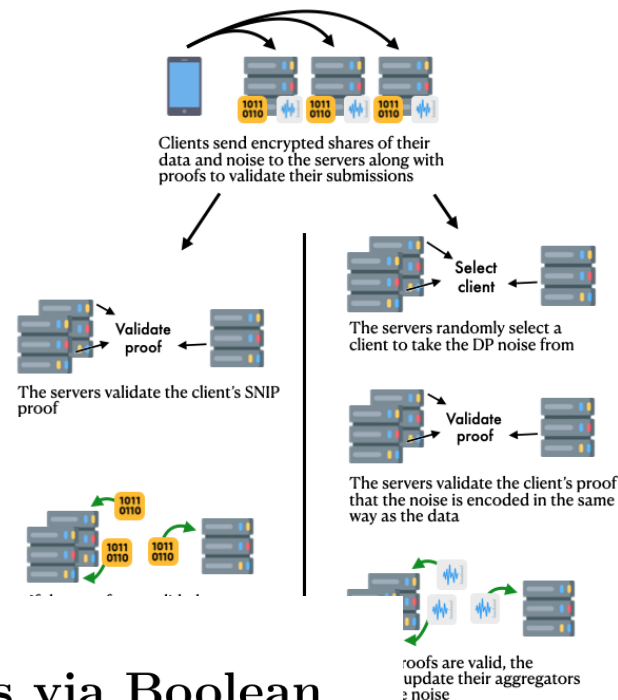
1011
0110

1011
0110

1011
0110

Clients send encrypted shares of their data and noise to the servers along with proofs to validate their submissions

Validate proof

The servers validate the client's SNIP proof

1011
0110

1011
0110

1011
0110

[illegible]

Select client

The servers randomly select a client to take the DP noise from

Validate proof

The servers validate the client's proof that the noise is encoded in the same way as the data

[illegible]roofs are valid, the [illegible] update their aggregators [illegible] noise

s via Boolean